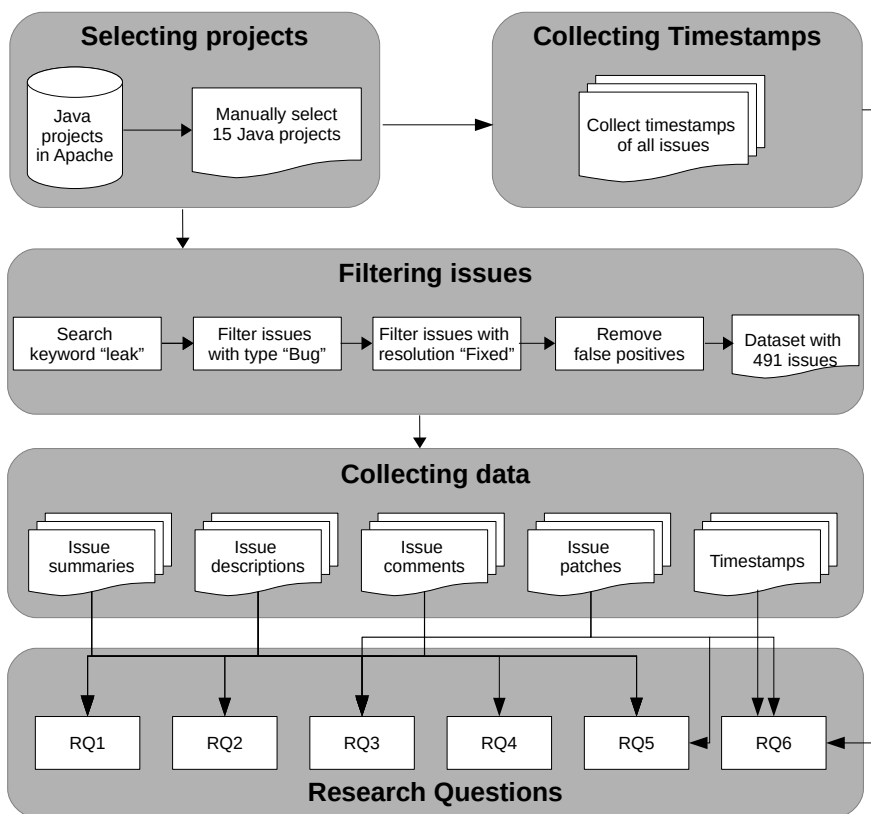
Selecting projects

Java projects in Apache

Manually select 15 Java projects

Collecting Timestamps

Collect timestamps of all issues

Filtering issues

Search keyword "leak"

Filter issues with type "Bug"

Filter issues with resolution "Fixed"

Remove false positives

Dataset with 491 issues

Collecting data

Issue summaries

Issue descriptions

Issue comments

Issue patches

Timestamps

RQ1

RQ2

RQ3

RQ4

RQ5

RQ6

Research Questions